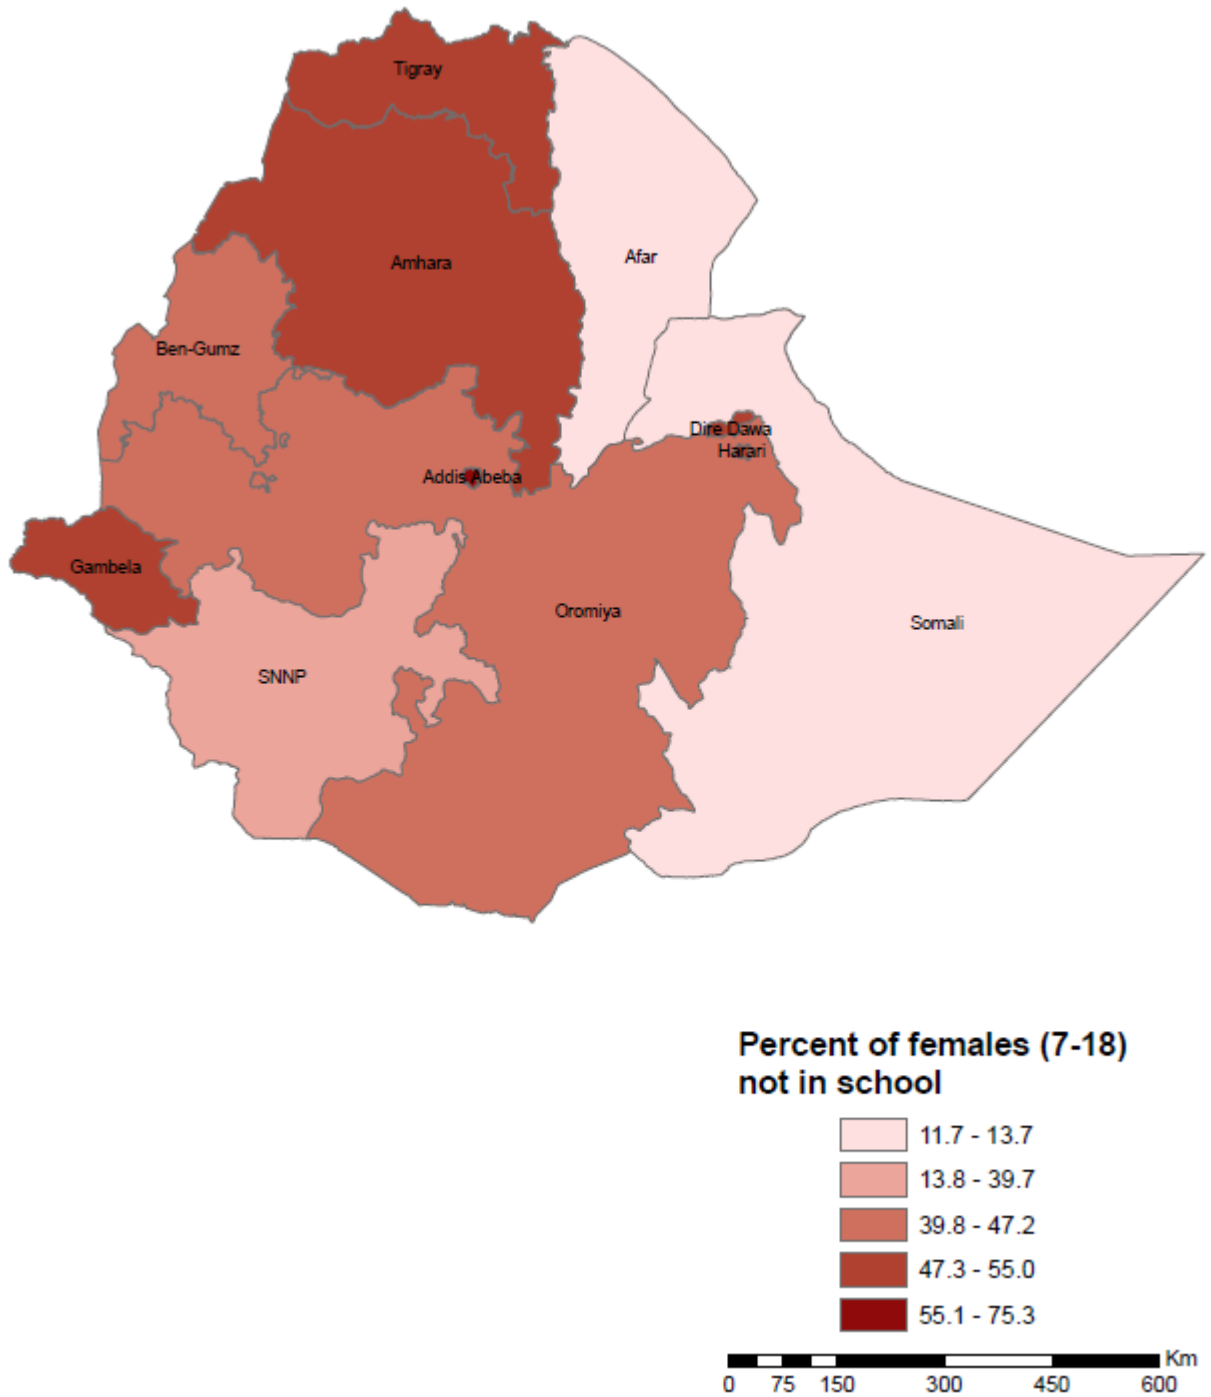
Tigray

Amhara

Afar

Ben-Gumz

Dire Dawa

Harari

Addis Abeba

Gambela

Oromiya

Somali

SNNP

Percent of females (7-18) not in school

11.7 - 13.7

13.8 - 39.7

39.8 - 47.2

47.3 - 55.0

55.1 - 75.3

Km

0 75 150 300 450 600